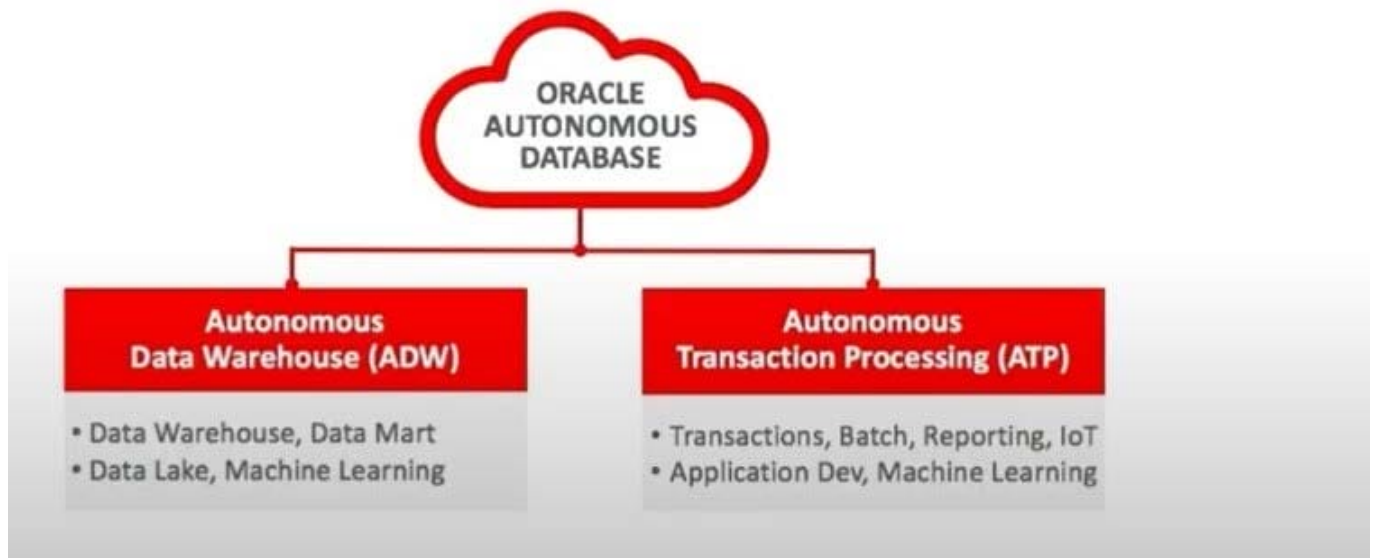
ORACLE AUTONOMOUS DATABASE

Autonomous Data Warehouse (ADW)

• Data Warehouse, Data Mart
• Data Lake, Machine Learning

Autonomous Transaction Processing (ATP)

• Transactions, Batch, Reporting, IoT
• Application Dev, Machine Learning